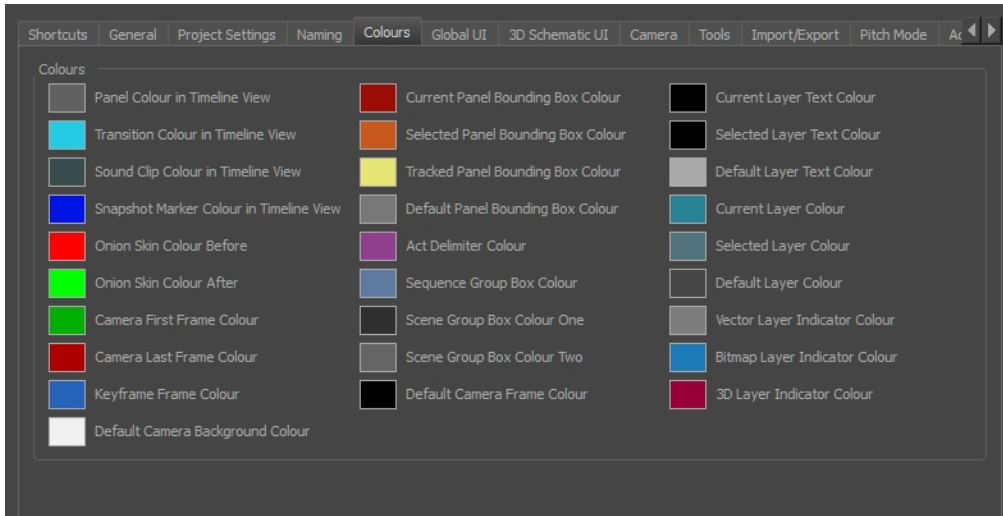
Shortcuts | General | Project Settings | Naming | Colours | Global UI | 3D Schematic UI | Camera | Tools | Import/Export | Pitch Mode | A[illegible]

Colours

Panel Colour in Timeline View
Transition Colour in Timeline View
Sound Clip Colour in Timeline View
Snapshot Marker Colour in Timeline View
Onion Skin Colour Before
Onion Skin Colour After
Camera First Frame Colour
Camera Last Frame Colour
Keyframe Frame Colour
Default Camera Background Colour

Current Panel Bounding Box Colour
Selected Panel Bounding Box Colour
Tracked Panel Bounding Box Colour
Default Panel Bounding Box Colour
Act Delimiter Colour
Sequence Group Box Colour
Scene Group Box Colour One
Scene Group Box Colour Two
Default Camera Frame Colour

Current Layer Text Colour
Selected Layer Text Colour
Default Layer Text Colour
Current Layer Colour
Selected Layer Colour
Default Layer Colour
Vector Layer Indicator Colour
Bitmap Layer Indicator Colour
3D Layer Indicator Colour